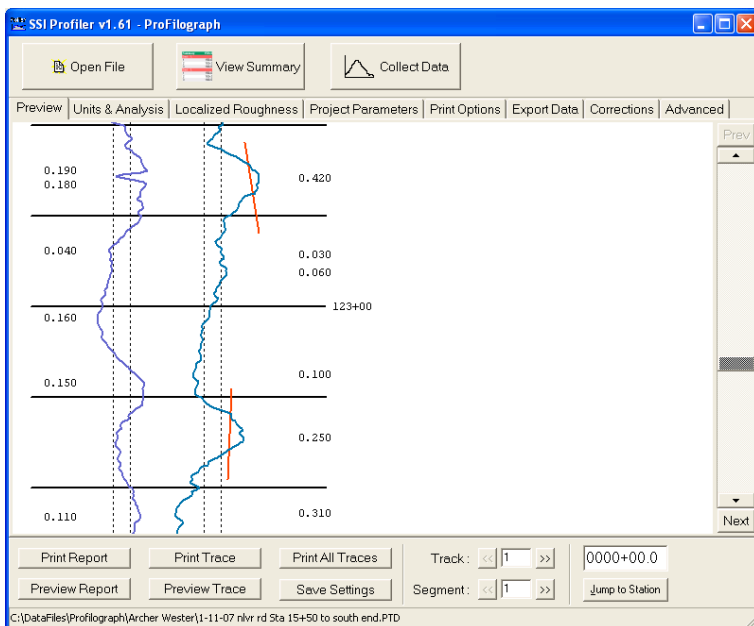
SSI Profiler v1.61 - ProFilograph

Open File
View Summary
Collect Data

Preview | Units & Analysis | Localized Roughness | Project Parameters | Print Options | Export Data | Corrections | Advanced

0.190
0.180
0.420
0.040
0.030
0.060
123+00
0.160
0.150
0.100
0.250
0.110
0.310

Prev
Next

Print Report
Print Trace
Print All Traces
Preview Report
Preview Trace
Save Settings
Track : << 1 >>
Segment : << 1 >>
0000+00.0
Jump to Station

C:\DataFiles\Profilograph\Archer Wester\1-11-07 nlvr rd Sta 15+50 to south end.PTD